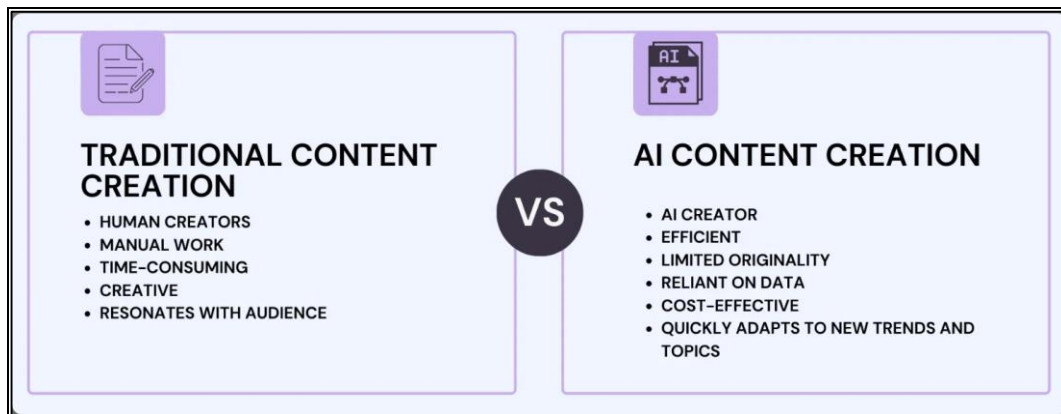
TRADITIONAL CONTENT CREATION

- HUMAN CREATORS
- MANUAL WORK
- TIME-CONSUMING
- CREATIVE
- RESONATES WITH AUDIENCE

VS

AI

AI CONTENT CREATION

- AI CREATOR
- EFFICIENT
- LIMITED ORIGINALITY
- RELIANT ON DATA
- COST-EFFECTIVE
- QUICKLY ADAPTS TO NEW TRENDS AND TOPICS